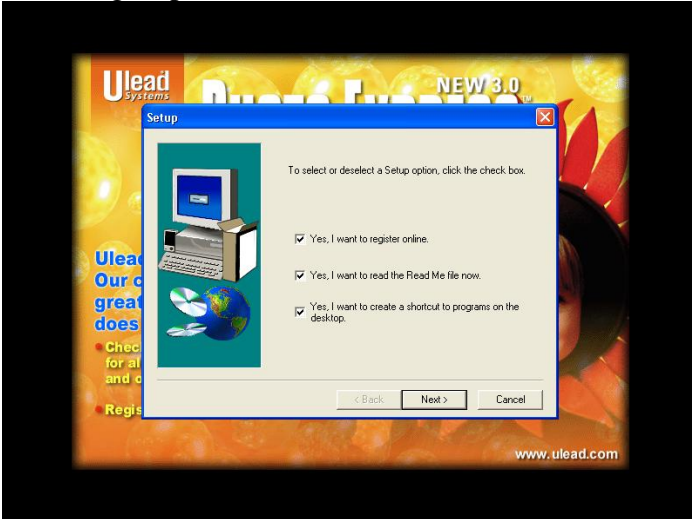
Ulead Systems

NEW 3.0

Setup

To select or deselect a Setup option, click the check box.

Yes, I want to register online.

Yes, I want to read the Read Me file now.

Yes, I want to create a shortcut to programs on the desktop.

< Back

Next >

Cancel

Ulead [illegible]
Our c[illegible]
great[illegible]
does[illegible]

Chec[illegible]
for al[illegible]
and c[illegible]

Regis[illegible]

www.ulead.com